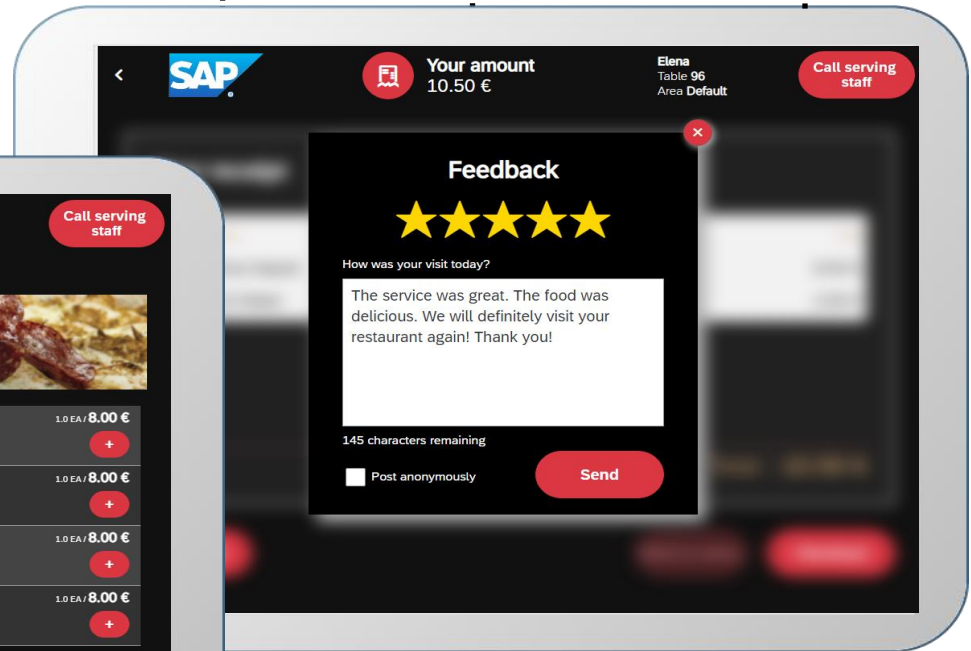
<

SAP

Your amount
10.50 €

Elena
Table 96
Area Default

Call serving staff

×

Feedback

★★★★★

How was your visit today?

The service was great. The food was delicious. We will definitely visit your restaurant again! Thank you!

145 characters remaining

Post anonymously

Send

Call serving staff

1.0 EA / 8.00 €
+

1.0 EA / 8.00 €
+

1.0 EA / 8.00 €
+

1.0 EA / 8.00 €
+